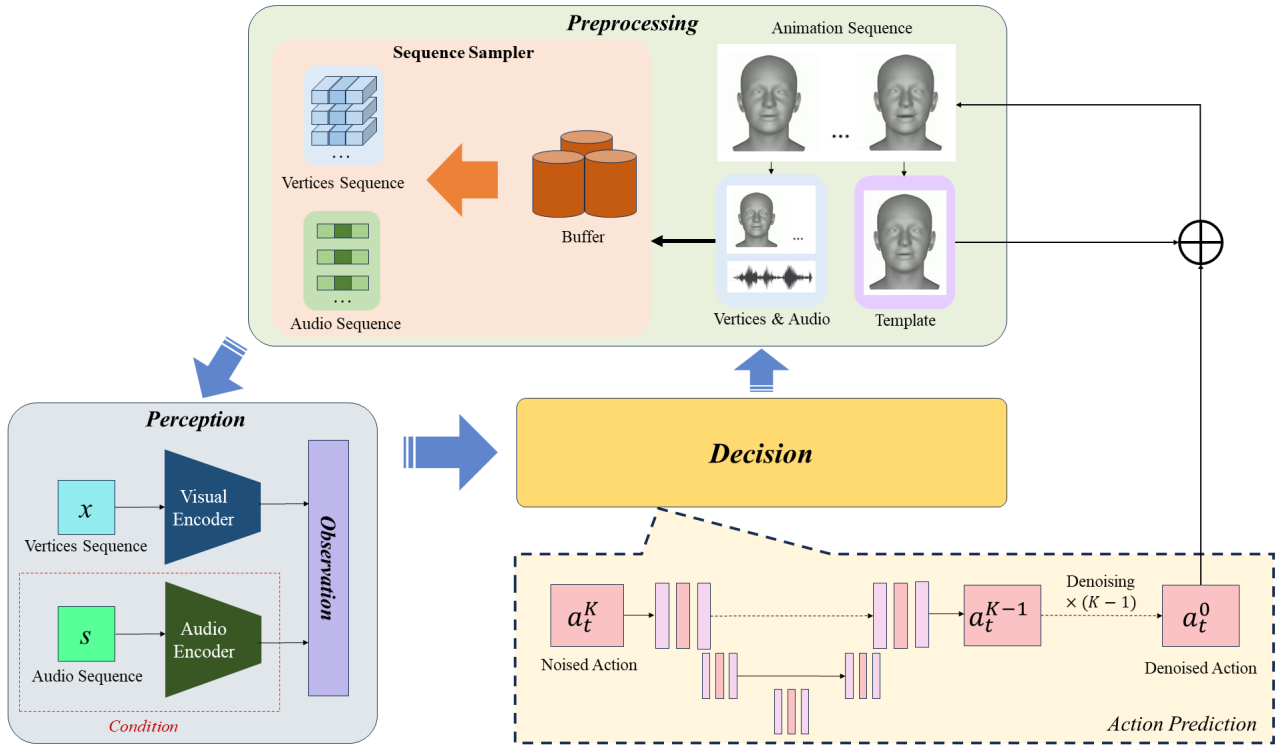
Preprocessing

Sequence Sampler

Vertices Sequence

Audio Sequence

Buffer

Animation Sequence

...

Vertices & Audio

Template

Perception

$x$

Vertices Sequence

Visual Encoder

$s$

Audio Sequence

Audio Encoder

Condition

Observation

Decision

$a_t^K$

Noised Action

$a_t^{K-1}$

Denoising $\times (K-1)$

$a_t^0$

Denoised Action

Action Prediction